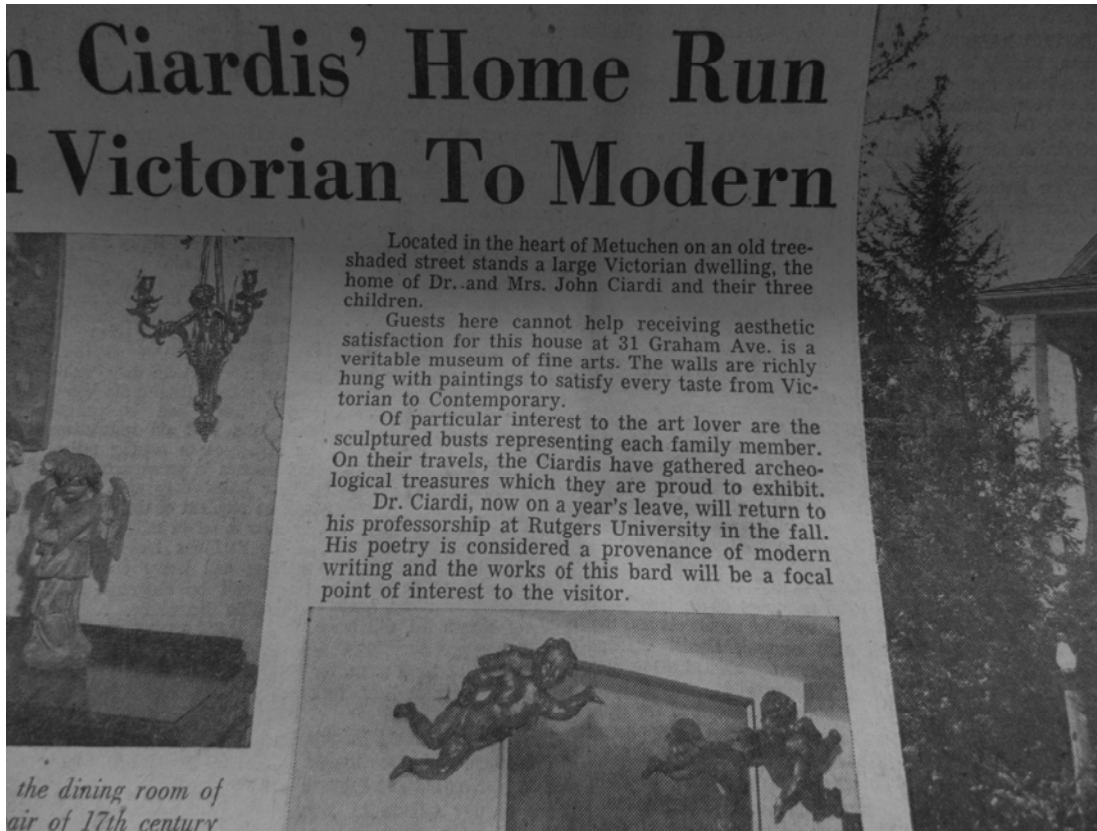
n Ciardis' Home Run
n Victorian To Modern

Located in the heart of Metuchen on an old tree-shaded street stands a large Victorian dwelling, the home of Dr. and Mrs. John Ciardi and their three children.

Guests here cannot help receiving aesthetic satisfaction for this house at 31 Graham Ave. is a veritable museum of fine arts. The walls are richly hung with paintings to satisfy every taste from Victorian to Contemporary.

Of particular interest to the art lover are the sculptured busts representing each family member. On their travels, the Ciardis have gathered archeological treasures which they are proud to exhibit.

Dr. Ciardi, now on a year's leave, will return to his professorship at Rutgers University in the fall. His poetry is considered a provenance of modern writing and the works of this bard will be a focal point of interest to the visitor.

the dining room of
air of 17th century